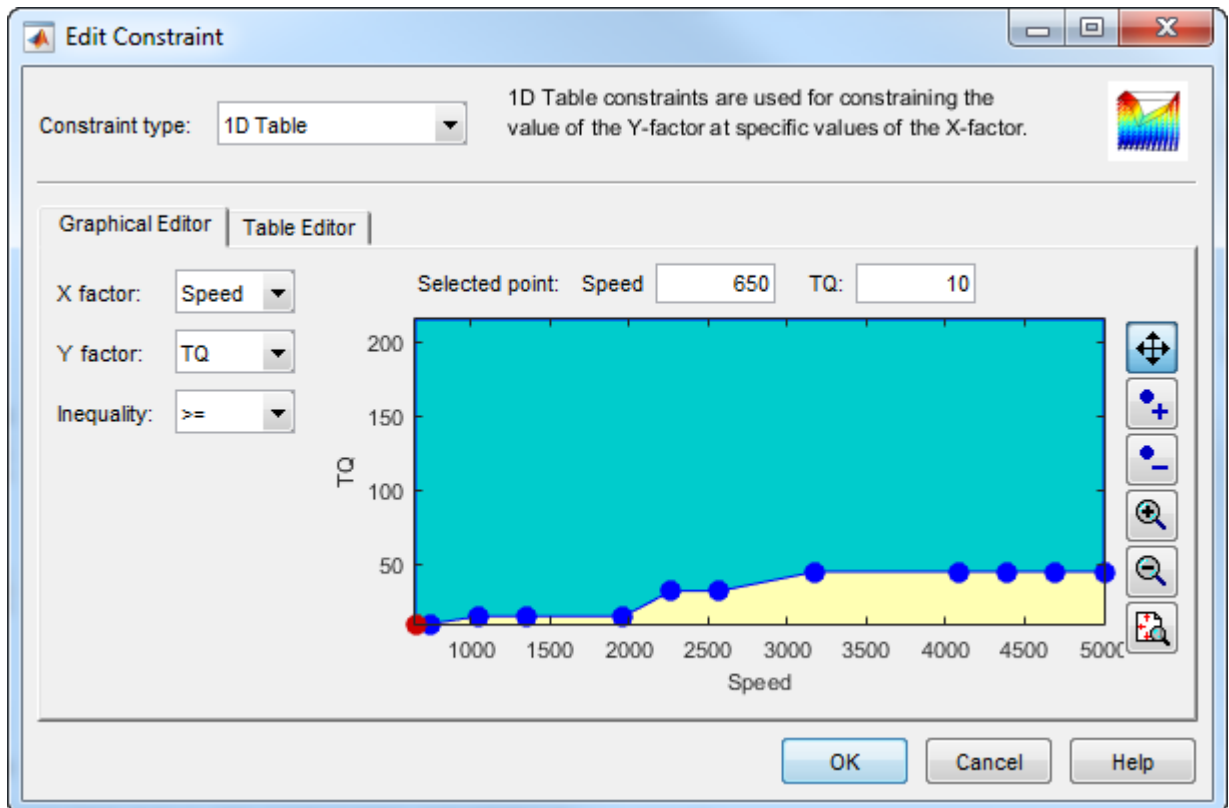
Edit Constraint

Constraint type: 1D Table

1D Table constraints are used for constraining the value of the Y-factor at specific values of the X-factor.

Graphical Editor | Table Editor

X factor: Speed

Y factor: TQ

Inequality: >=

Selected point: Speed 650 TQ: 10

200
150
100
50
TQ

1000 1500 2000 2500 3000 3500 4000 4500 5000
Speed

OK | Cancel | Help